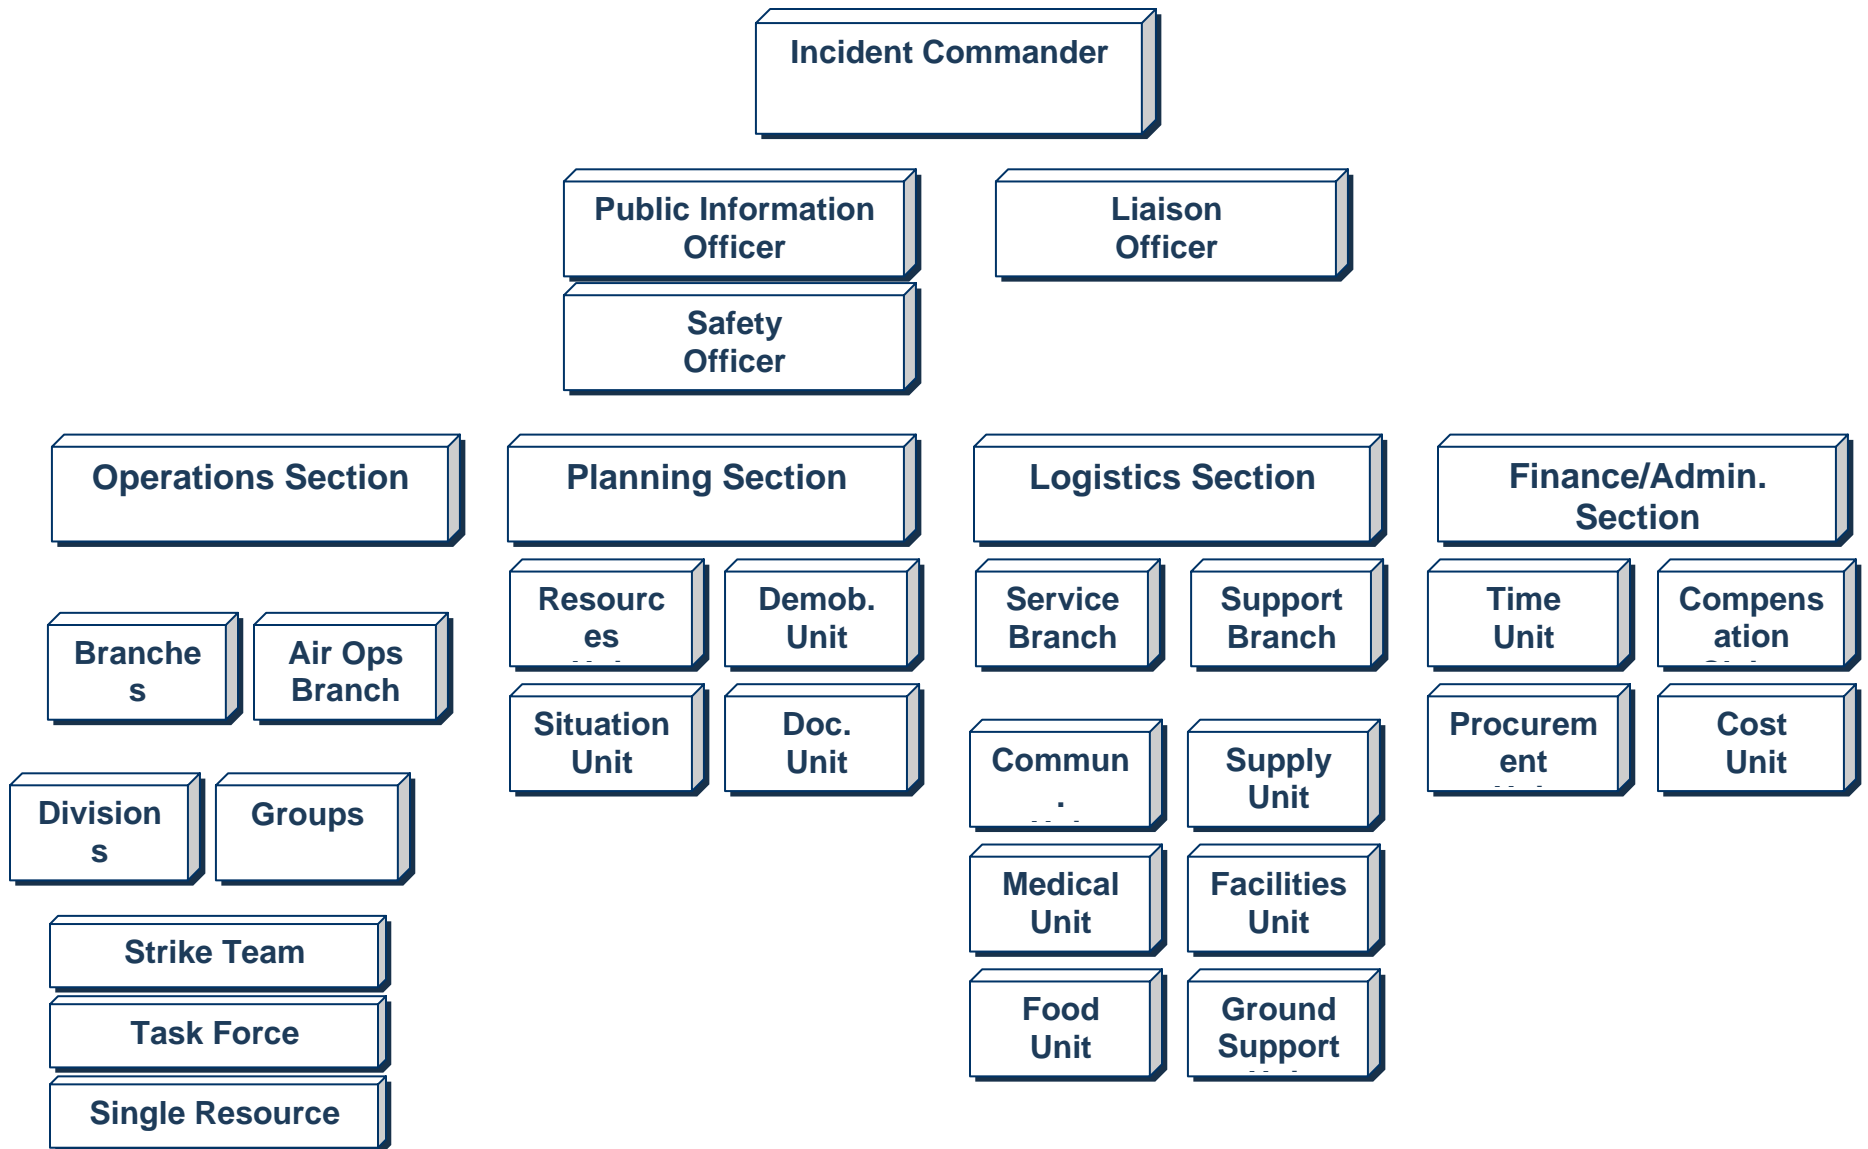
Incident Commander

Public Information Officer

Liaison Officer

Safety Officer

Operations Section

Planning Section

Logistics Section

Finance/Admin. Section

Branche s

Air Ops Branch

Division s

Groups

Strike Team

Task Force

Single Resource

Resourc es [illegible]

Demob. Unit

Situation Unit

Doc. Unit

Service Branch

Support Branch

Commun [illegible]

Supply Unit

Medical Unit

Facilities Unit

Food Unit

Ground Support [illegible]

Time Unit

Compens ation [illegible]

Procurem ent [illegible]

Cost Unit